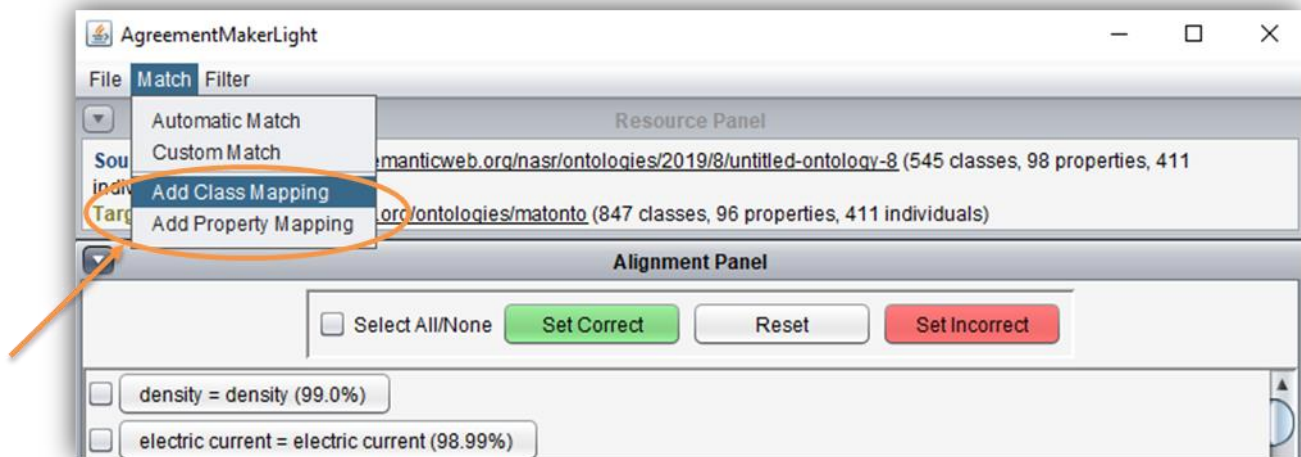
AgreementMakerLight

File Match Filter

Automatic Match
Custom Match
Add Class Mapping
Add Property Mapping

Resource Panel

Sou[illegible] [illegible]emanticweb.org/nasr/ontologies/2019/8/untitled-ontology-8 (545 classes, 98 properties, 411 indiv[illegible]

Targ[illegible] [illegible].org/ontologies/matonto (847 classes, 96 properties, 411 individuals)

Alignment Panel

Select All/None Set Correct Reset Set Incorrect

density = density (99.0%)

electric current = electric current (98.99%)